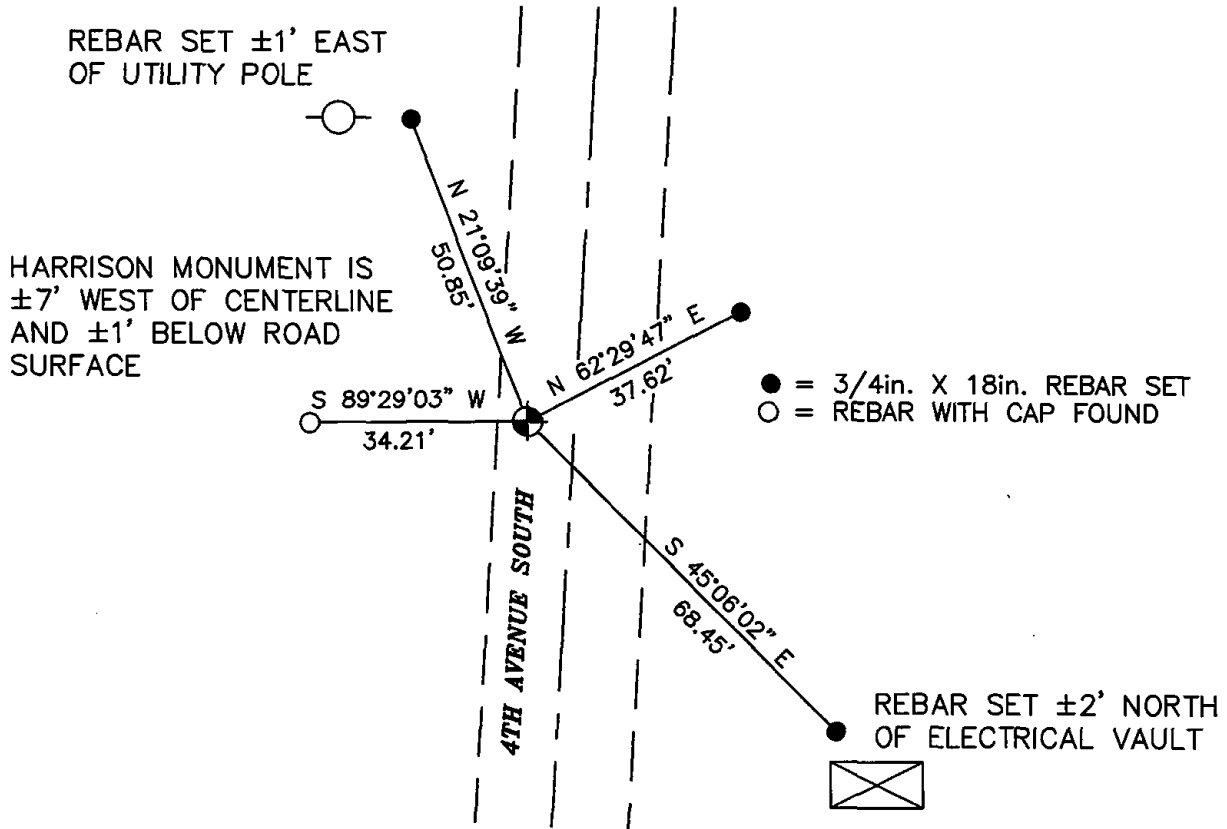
REBAR SET ±1' EAST OF UTILITY POLE

N 21°09'39" W
50.85'

HARRISON MONUMENT IS ±7' WEST OF CENTERLINE AND ±1' BELOW ROAD SURFACE

N 62°29'47" E
37.62'

● = 3/4in. X 18in. REBAR SET
○ = REBAR WITH CAP FOUND

S 89°29'03" W
34.21'

4TH AVENUE SOUTH

S 45°06'02" E
68.45'

REBAR SET ±2' NORTH OF ELECTRICAL VAULT